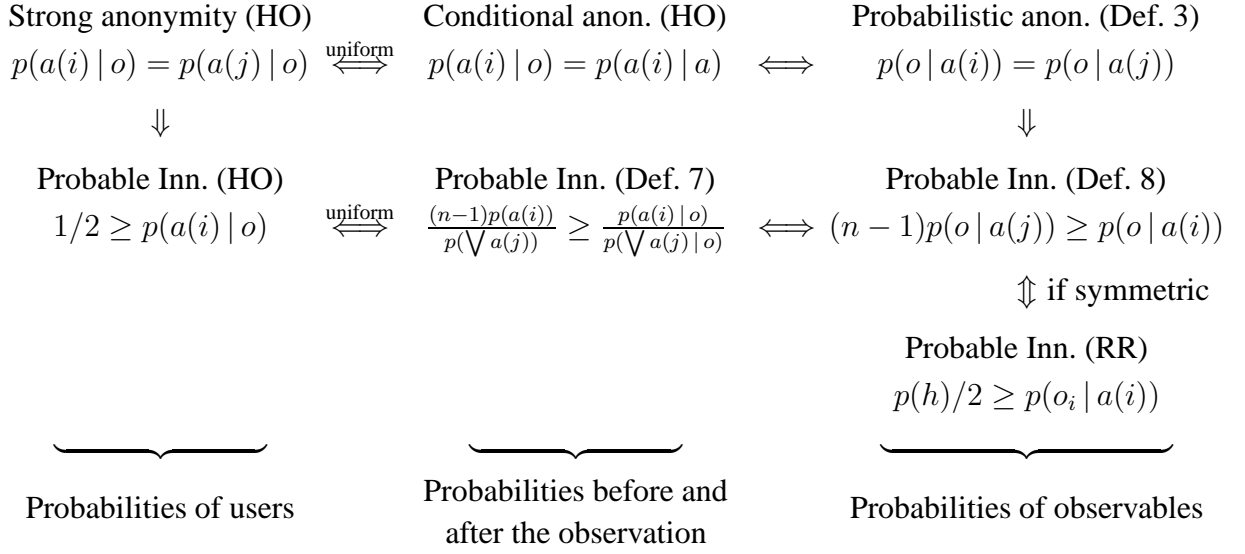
Strong anonymity (HO)
$p(a(i) \mid o) = p(a(j) \mid o)$

$\overset{\text{uniform}}{\Longleftrightarrow}$

Conditional anon. (HO)
$p(a(i) \mid o) = p(a(i) \mid a)$

$\Longleftrightarrow$

Probabilistic anon. (Def. 3)
$p(o \mid a(i)) = p(o \mid a(j))$

$\Downarrow$

$\Downarrow$

Probable Inn. (HO)
$1/2 \geq p(a(i) \mid o)$

$\overset{\text{uniform}}{\Longleftrightarrow}$

Probable Inn. (Def. 7)
$\frac{(n-1)p(a(i))}{p(\bigvee a(j))} \geq \frac{p(a(i) \mid o)}{p(\bigvee a(j) \mid o)}$

$\Longleftrightarrow$

Probable Inn. (Def. 8)
$(n-1)p(o \mid a(j)) \geq p(o \mid a(i))$

$\Updownarrow$ if symmetric

Probable Inn. (RR)
$p(h)/2 \geq p(o_i \mid a(i))$

Probabilities of users

Probabilities before and after the observation

Probabilities of observables